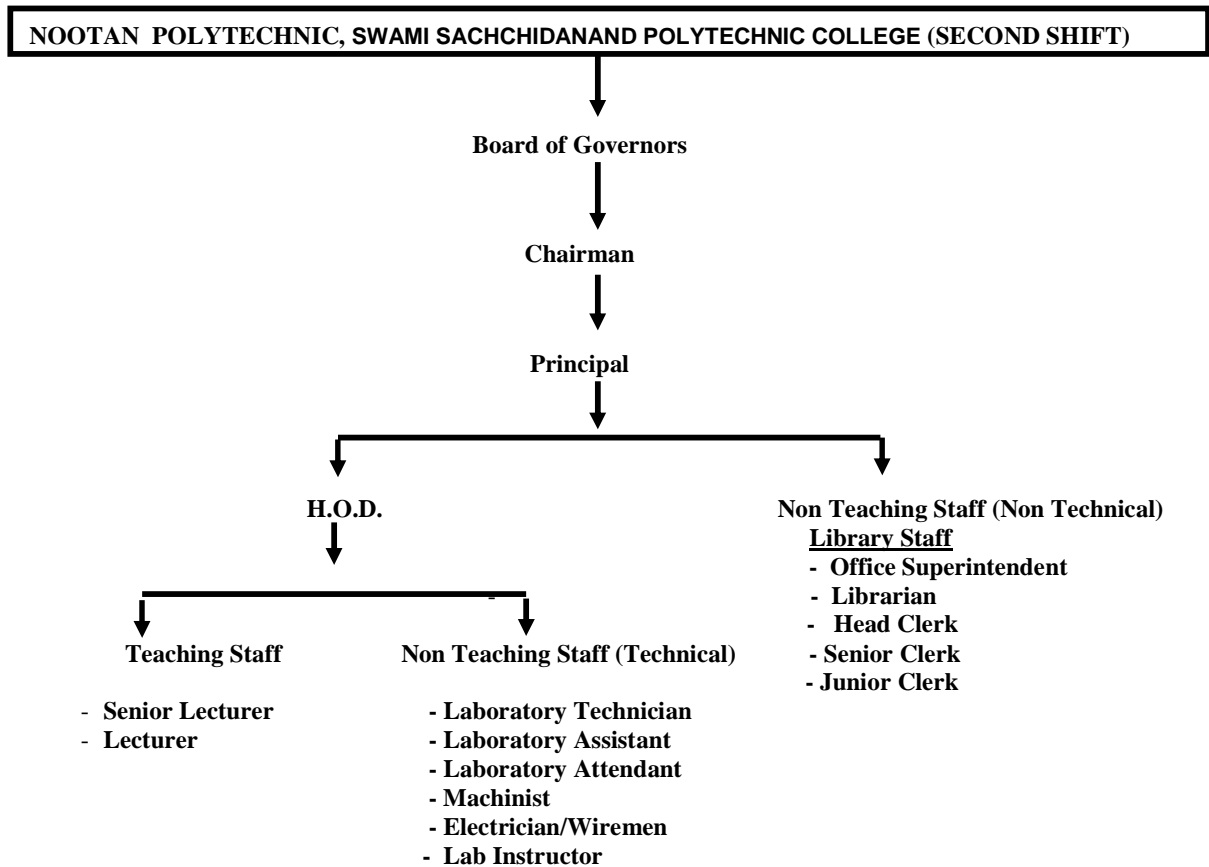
NOOTAN POLYTECHNIC, SWAMI SACHCHIDANAND POLYTECHNIC COLLEGE (SECOND SHIFT)

Board of Governors

Chairman

Principal

H.O.D.

Teaching Staff

- Senior Lecturer
- Lecturer

Non Teaching Staff (Technical)

- Laboratory Technician
- Laboratory Assistant
- Laboratory Attendant
- Machinist
- Electrician/Wiremen
- Lab Instructor

Non Teaching Staff (Non Technical)

Library Staff

- Office Superintendent
- Librarian
- Head Clerk
- Senior Clerk
- Junior Clerk